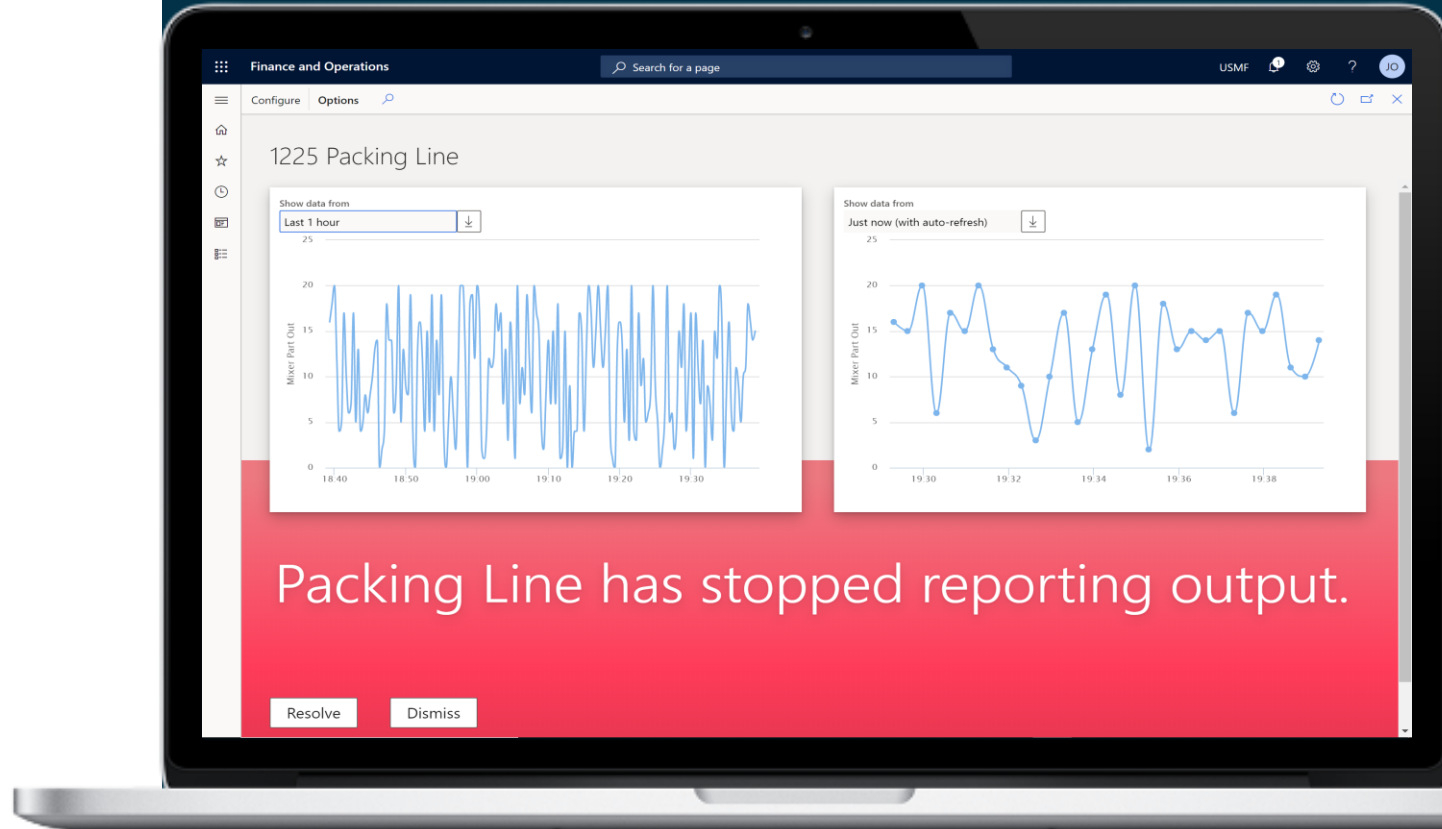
Finance and Operations

Search for a page

USMF

1

?

JO

Configure Options

1225 Packing Line

Show data from

Last 1 hour

25
20
15
10
5
0

Mixer Part Out

18:40 18:50 19:00 19:10 19:20 19:30

Show data from

Just now (with auto-refresh)

25
20
15
10
5
0

Mixer Part Out

19:30 19:32 19:34 19:36 19:38

Packing Line has stopped reporting output.

Resolve

Dismiss